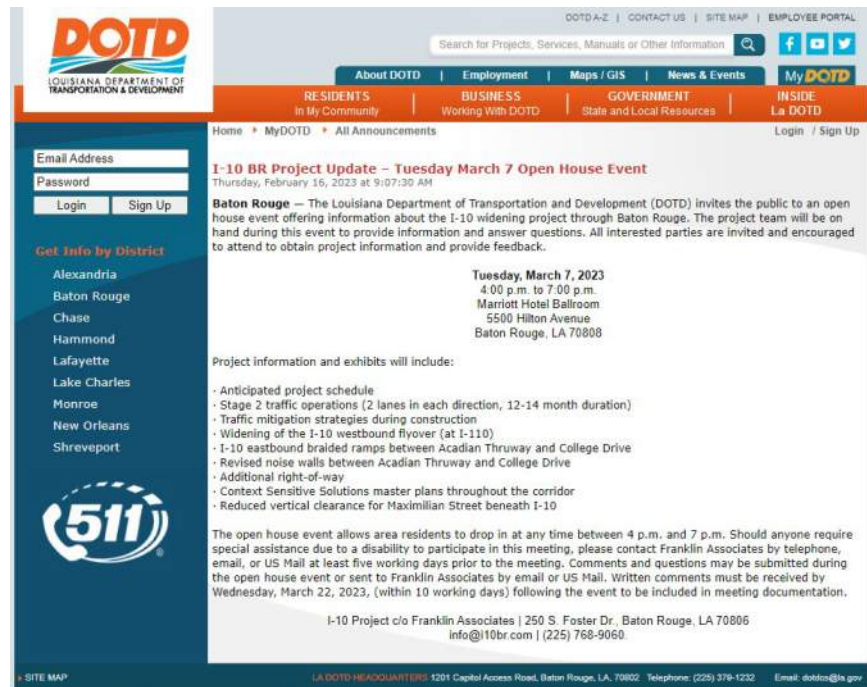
DOTD
LOUISIANA DEPARTMENT OF TRANSPORTATION & DEVELOPMENT

DOTD A-Z | CONTACT US | SITE MAP | EMPLOYEE PORTAL

Search for Projects, Services, Manuals or Other Information

About DOTD | Employment | Maps / GIS | News & Events | My DOTD

RESIDENTS In My Community | BUSINESS Working With DOTD | GOVERNMENT State and Local Resources | INSIDE La DOTD

Home ▸ MyDOTD ▸ All Announcements

Login / Sign Up

Email Address
Password
Login Sign Up

Get Info by District
Alexandria
Baton Rouge
Chase
Hammond
Lafayette
Lake Charles
Monroe
New Orleans
Shreveport

511

I-10 BR Project Update – Tuesday March 7 Open House Event
Thursday, February 16, 2023 at 9:07:30 AM

Baton Rouge — The Louisiana Department of Transportation and Development (DOTD) invites the public to an open house event offering information about the I-10 widening project through Baton Rouge. The project team will be on hand during this event to provide information and answer questions. All interested parties are invited and encouraged to attend to obtain project information and provide feedback.

Tuesday, March 7, 2023
4:00 p.m. to 7:00 p.m.
Marriott Hotel Ballroom
5500 Hilton Avenue
Baton Rouge, LA 70808

Project information and exhibits will include:

· Anticipated project schedule
· Stage 2 traffic operations (2 lanes in each direction, 12-14 month duration)
· Traffic mitigation strategies during construction
· Widening of the I-10 westbound flyover (at I-110)
· I-10 eastbound braided ramps between Acadian Thruway and College Drive
· Revised noise walls between Acadian Thruway and College Drive
· Additional right-of-way
· Context Sensitive Solutions master plans throughout the corridor
· Reduced vertical clearance for Maximilian Street beneath I-10

The open house event allows area residents to drop in at any time between 4 p.m. and 7 p.m. Should anyone require special assistance due to a disability to participate in this meeting, please contact Franklin Associates by telephone, email, or US Mail at least five working days prior to the meeting. Comments and questions may be submitted during the open house event or sent to Franklin Associates by email or US Mail. Written comments must be received by Wednesday, March 22, 2023, (within 10 working days) following the event to be included in meeting documentation.

I-10 Project c/o Franklin Associates | 250 S. Foster Dr., Baton Rouge, LA 70806
info@i10br.com | (225) 768-9060

› SITE MAP
LA DOTD HEADQUARTERS 1201 Capitol Access Road, Baton Rouge, LA, 70802 Telephone: (225) 379-1232 Email: dotdcs@la.gov